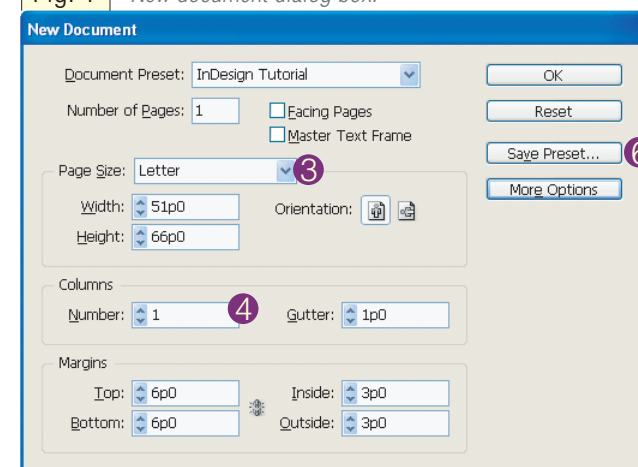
Fig. 1 New document dialog box.

New Document

Document Preset: InDesign Tutorial

Number of Pages: 1

Facing Pages

Master Text Frame

OK

Reset

Save Preset...

More Options

Page Size: Letter

3

Width: 51p0

Height: 66p0

Orientation:

Columns

Number: 1

4

Gutter: 1p0

Margins

Top: 6p0

Bottom: 6p0

Inside: 3p0

Outside: 3p0

6